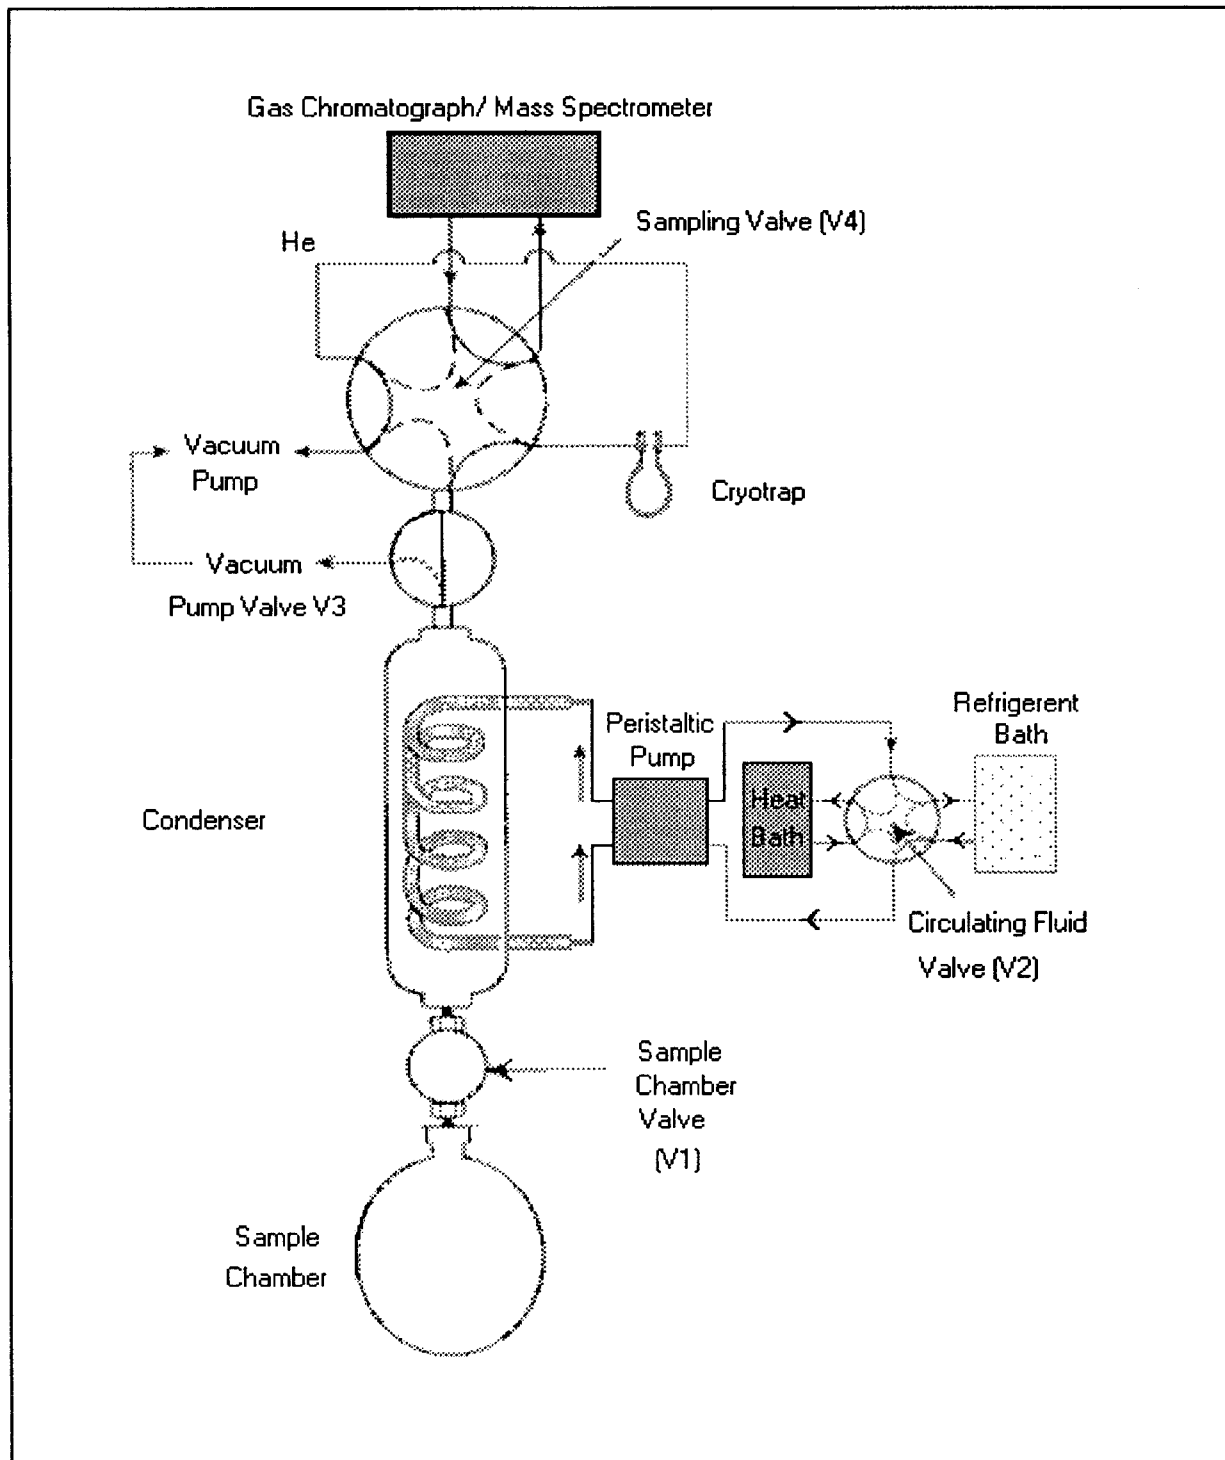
Gas Chromatograph/ Mass Spectrometer

Sampling Valve (V4)

He

Vacuum Pump

Cryotrap

Vacuum

Pump Valve V3

Peristaltic Pump

Refrigerent Bath

Heat Bath

Condenser

Circulating Fluid Valve (V2)

Sample Chamber Valve (V1)

Sample Chamber